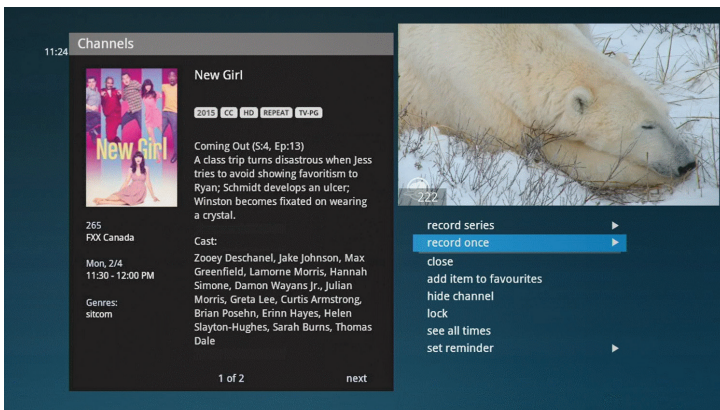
11:24

Channels

New Girl

New Girl

2015 CC HD REPEAT TV-PG

Coming Out (S:4, Ep:13)
A class trip turns disastrous when Jess tries to avoid showing favoritism to Ryan; Schmidt develops an ulcer; Winston becomes fixated on wearing a crystal.

Cast:
Zooey Deschanel, Jake Johnson, Max Greenfield, Lamorne Morris, Hannah Simone, Damon Wayans Jr., Julian Morris, Greta Lee, Curtis Armstrong, Brian Posehn, Erinn Hayes, Helen Slayton-Hughes, Sarah Burns, Thomas Dale

265
FXX Canada

Mon, 2/4
11:30 - 12:00 PM

Genres:
sitcom

1 of 2

next

222

record series
record once
close
add item to favourites
hide channel
lock
see all times
set reminder